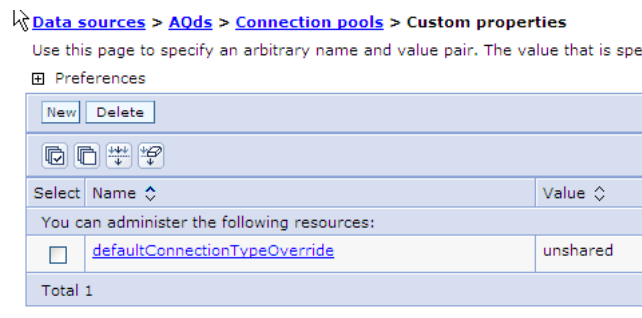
Data sources > AQds > Connection pools > Custom properties

Use this page to specify an arbitrary name and value pair. The value that is spe

⊞ Preferences

New Delete

| Select | Name ◇ | Value ◇ |
|---|---|---|
| You can administer the following resources: | | |
| ☐ | defaultConnectionTypeOverride | unshared |
| Total 1 | | |